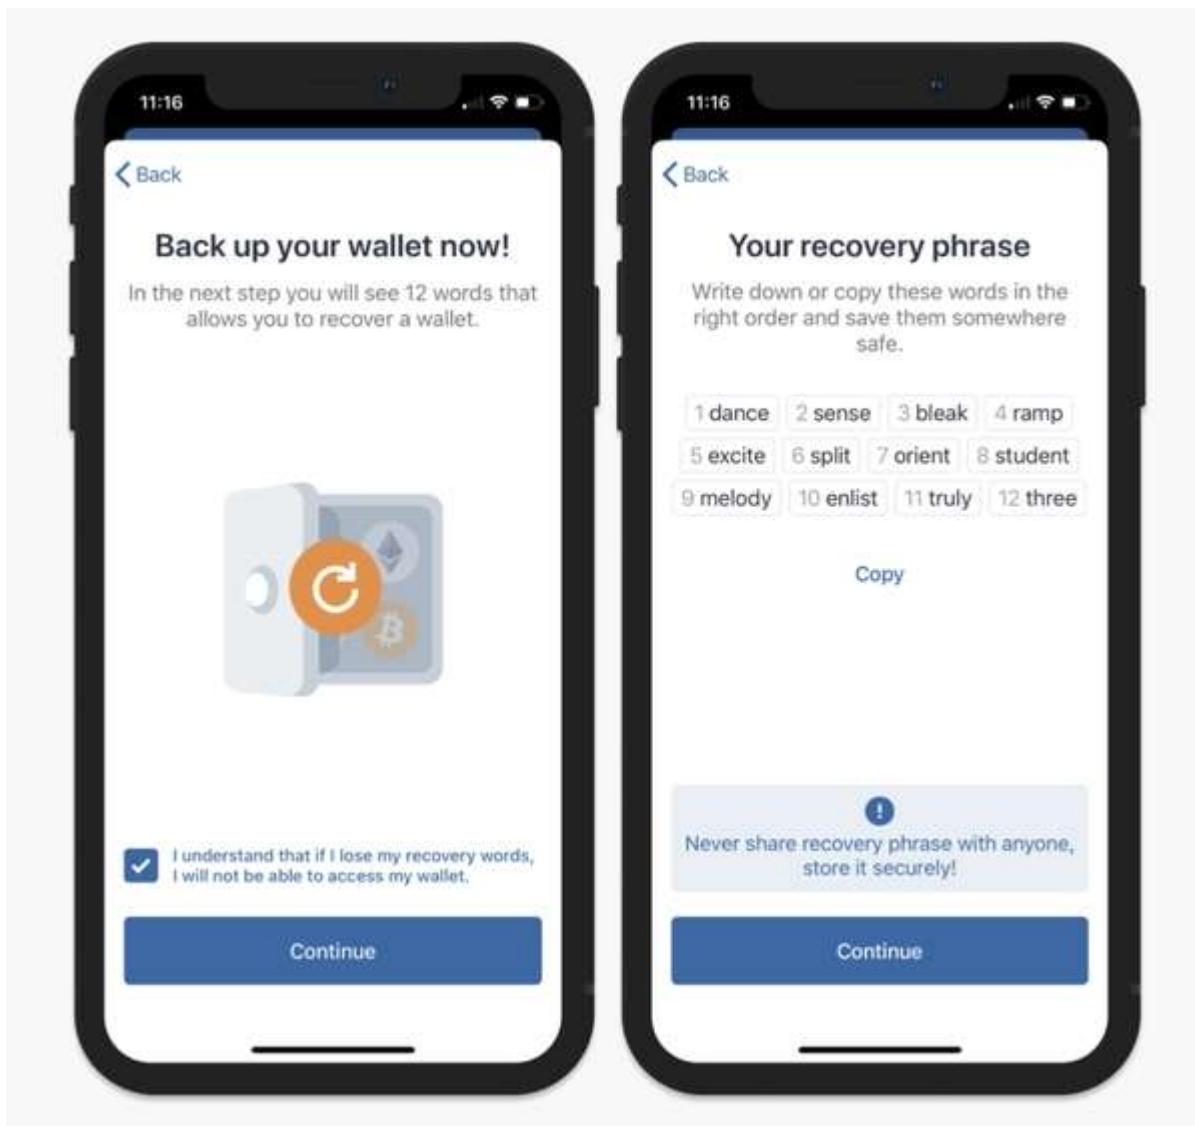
11:16

Back

Back up your wallet now!

In the next step you will see 12 words that allows you to recover a wallet.

I understand that if I lose my recovery words, I will not be able to access my wallet.

Continue

11:16

Back

Your recovery phrase

Write down or copy these words in the right order and save them somewhere safe.

1 dance 2 sense 3 bleak 4 ramp
5 excite 6 split 7 orient 8 student
9 melody 10 enlist 11 truly 12 three

Copy

!

Never share recovery phrase with anyone, store it securely!

Continue